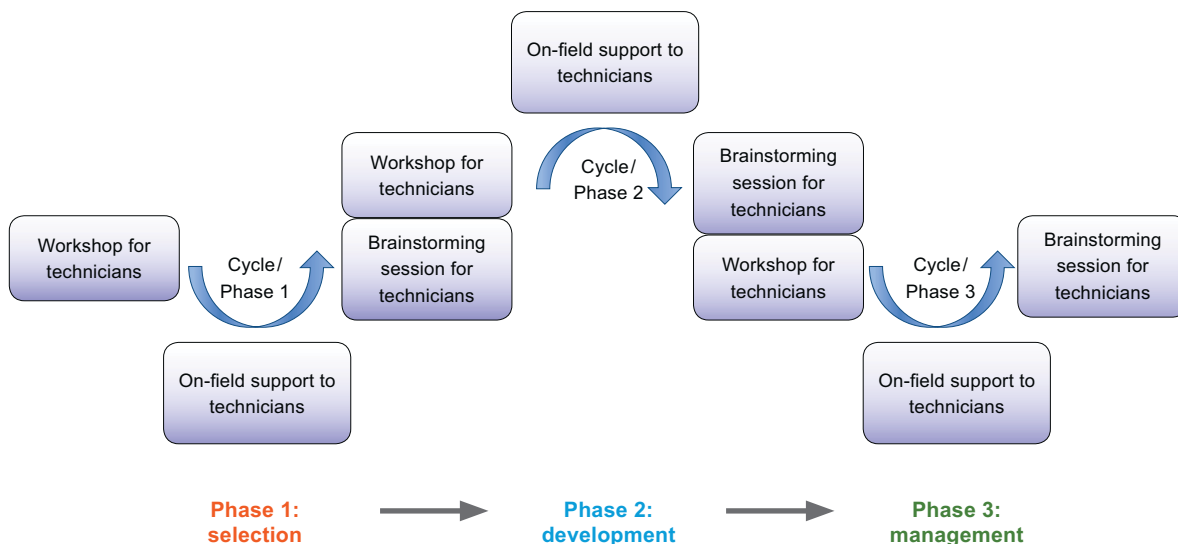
On-field support to technicians

Workshop for technicians

Cycle/ Phase 2

Brainstorming session for technicians

Workshop for technicians

Cycle/ Phase 1

Brainstorming session for technicians

Workshop for technicians

Cycle/ Phase 3

Brainstorming session for technicians

On-field support to technicians

On-field support to technicians

Phase 1: selection

Phase 2: development

Phase 3: management